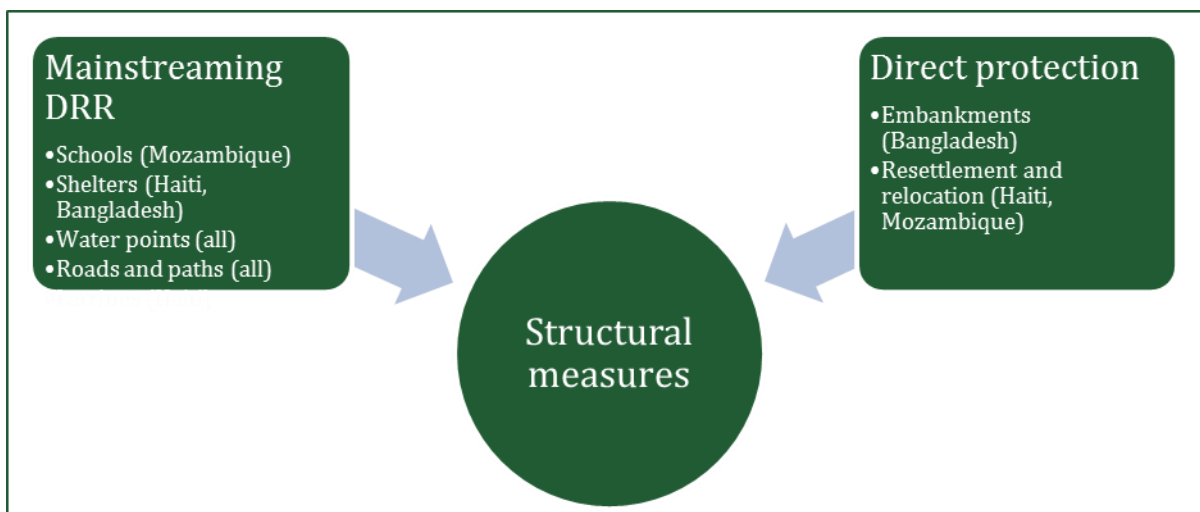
Mainstreaming DRR

•Schools (Mozambique)
•Shelters (Haiti, Bangladesh)
•Water points (all)
•Roads and paths (all)
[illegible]

Direct protection

•Embankments (Bangladesh)
•Resettlement and relocation (Haiti, Mozambique)

Structural measures